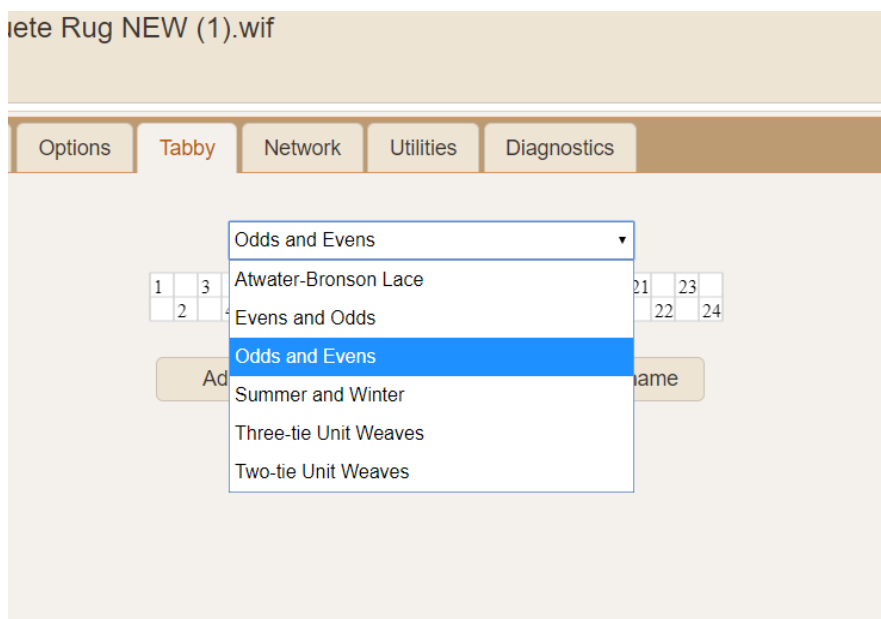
uete Rug NEW (1).wif

Options Tabby Network Utilities Diagnostics

Odds and Evens

Atwater-Bronson Lace
Evens and Odds
Odds and Evens
Summer and Winter
Three-tie Unit Weaves
Two-tie Unit Weaves

| 1 | | 3 | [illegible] | 21 | | 23 | |
|---|---|---|---|---|---|---|---|
| | 2 | | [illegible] | | 22 | | 24 |

Ad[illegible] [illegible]name